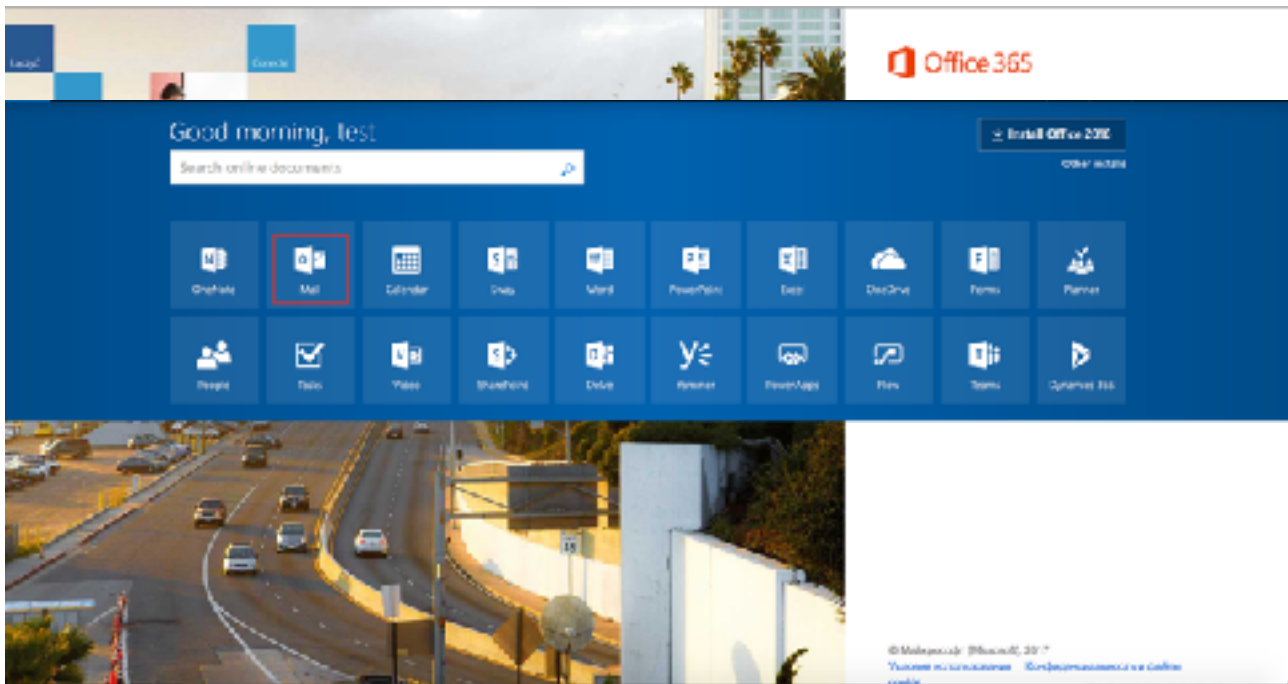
Office 365

Good morning, test

Search online documents

Install Office 2016

Other installs

OneNote

Mail

Calendar

Sway

Word

PowerPoint

Excel

OneDrive

Forms

Planner

People

Tasks

Video

SharePoint

Delve

Yammer

PowerApps

Flow

Teams

Dynamics 365

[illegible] 2017

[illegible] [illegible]